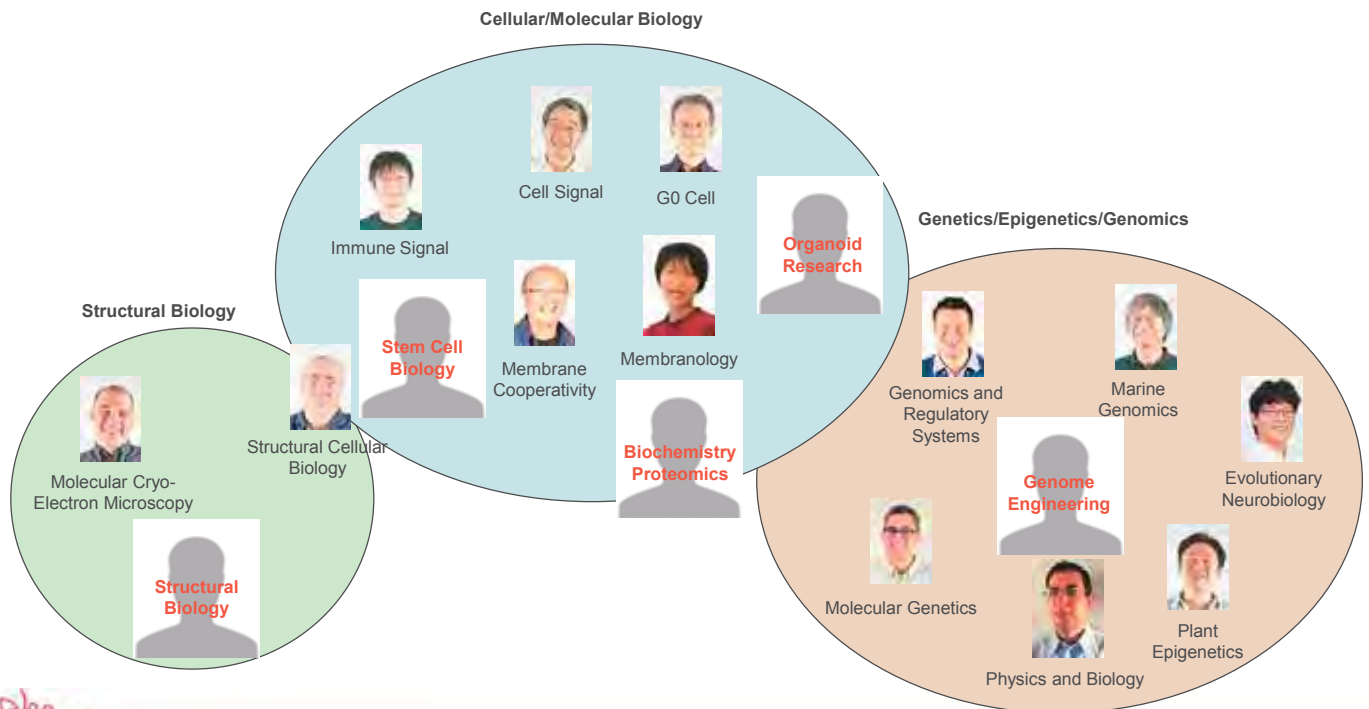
Cellular/Molecular Biology

Immune Signal

Cell Signal

G0 Cell

Organoid Research

Stem Cell Biology

Membrane Cooperativity

Membranology

Biochemistry Proteomics

Structural Biology

Molecular Cryo-Electron Microscopy

Structural Cellular Biology

Structural Biology

Genetics/Epigenetics/Genomics

Genomics and Regulatory Systems

Marine Genomics

Evolutionary Neurobiology

Genome Engineering

Molecular Genetics

Physics and Biology

Plant Epigenetics